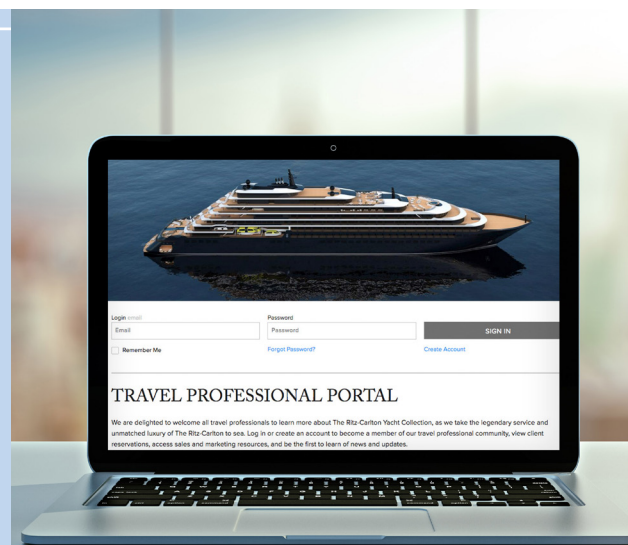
Login email
Email
Password
Password
SIGN IN
Remember Me
Forgot Password?
Create Account

TRAVEL PROFESSIONAL PORTAL

We are delighted to welcome all travel professionals to learn more about The Ritz-Carlton Yacht Collection, as we take the legendary service and unmatched luxury of The Ritz-Carlton to sea. Log in or create an account to become a member of our travel professional community, view client reservations, access sales and marketing resources, and be the first to learn of news and updates.